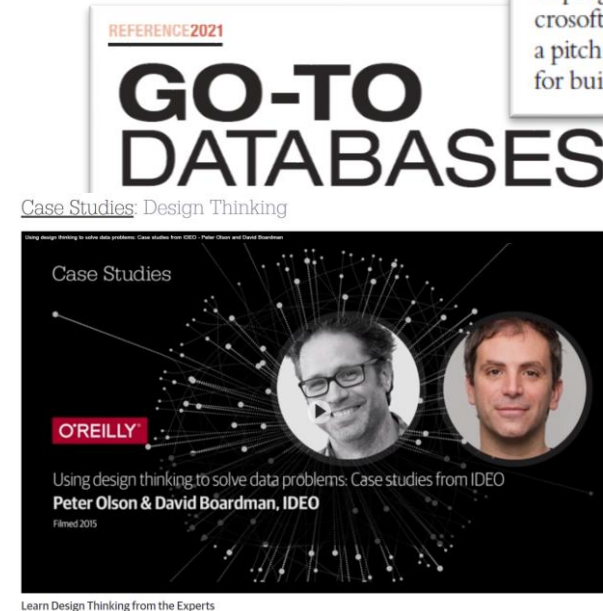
REFERENCE2021

GO-TO DATABASES

crosoft
a pitch
for bui

Case Studies: Design Thinking

Using design thinking to solve data problems: Case studies from IDEO - Peter Olson and David Boardman

Case Studies

O'REILLY

Using design thinking to solve data problems: Case studies from IDEO

Peter Olson & David Boardman, IDEO

Filmed 2015

Learn Design Thinking from the Experts